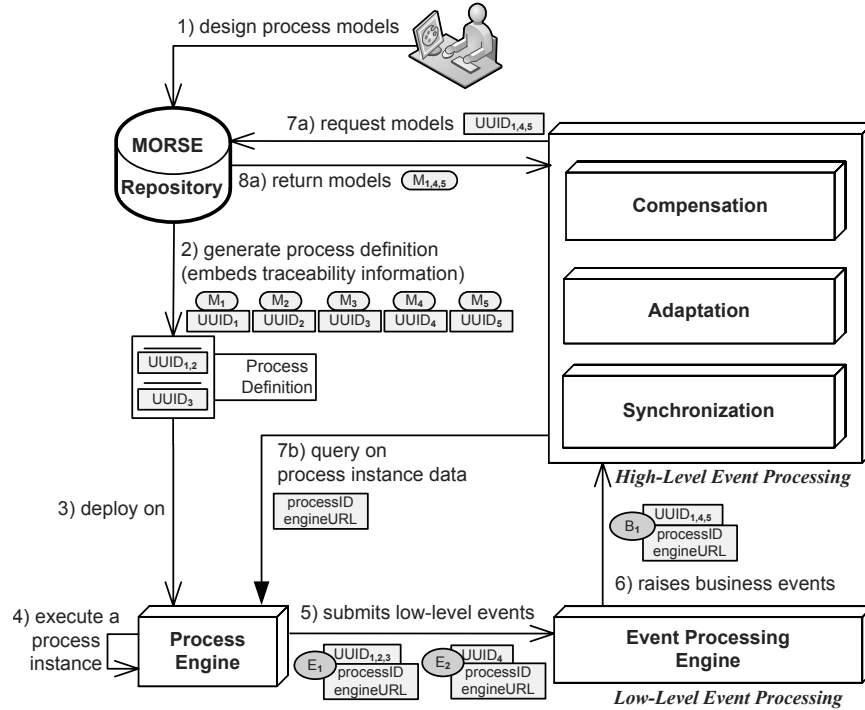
1) design process models

MORSE
Repository

7a) request models $UUID_{1,4,5}$

8a) return models $M_{1,4,5}$

Compensation

Adaptation

Synchronization

High-Level Event Processing

2) generate process definition (embeds traceability information)

$M_1$ $M_2$ $M_3$ $M_4$ $M_5$
$UUID_1$ $UUID_2$ $UUID_3$ $UUID_4$ $UUID_5$

$UUID_{1,2}$
$UUID_3$
Process Definition

7b) query on process instance data

processID
engineURL

3) deploy on

$B_1$ $UUID_{1,4,5}$ processID engineURL

6) raises business events

4) execute a process instance

Process Engine

5) submits low-level events

$E_1$ $UUID_{1,2,3}$ processID engineURL

$E_2$ $UUID_4$ processID engineURL

Event Processing Engine

Low-Level Event Processing